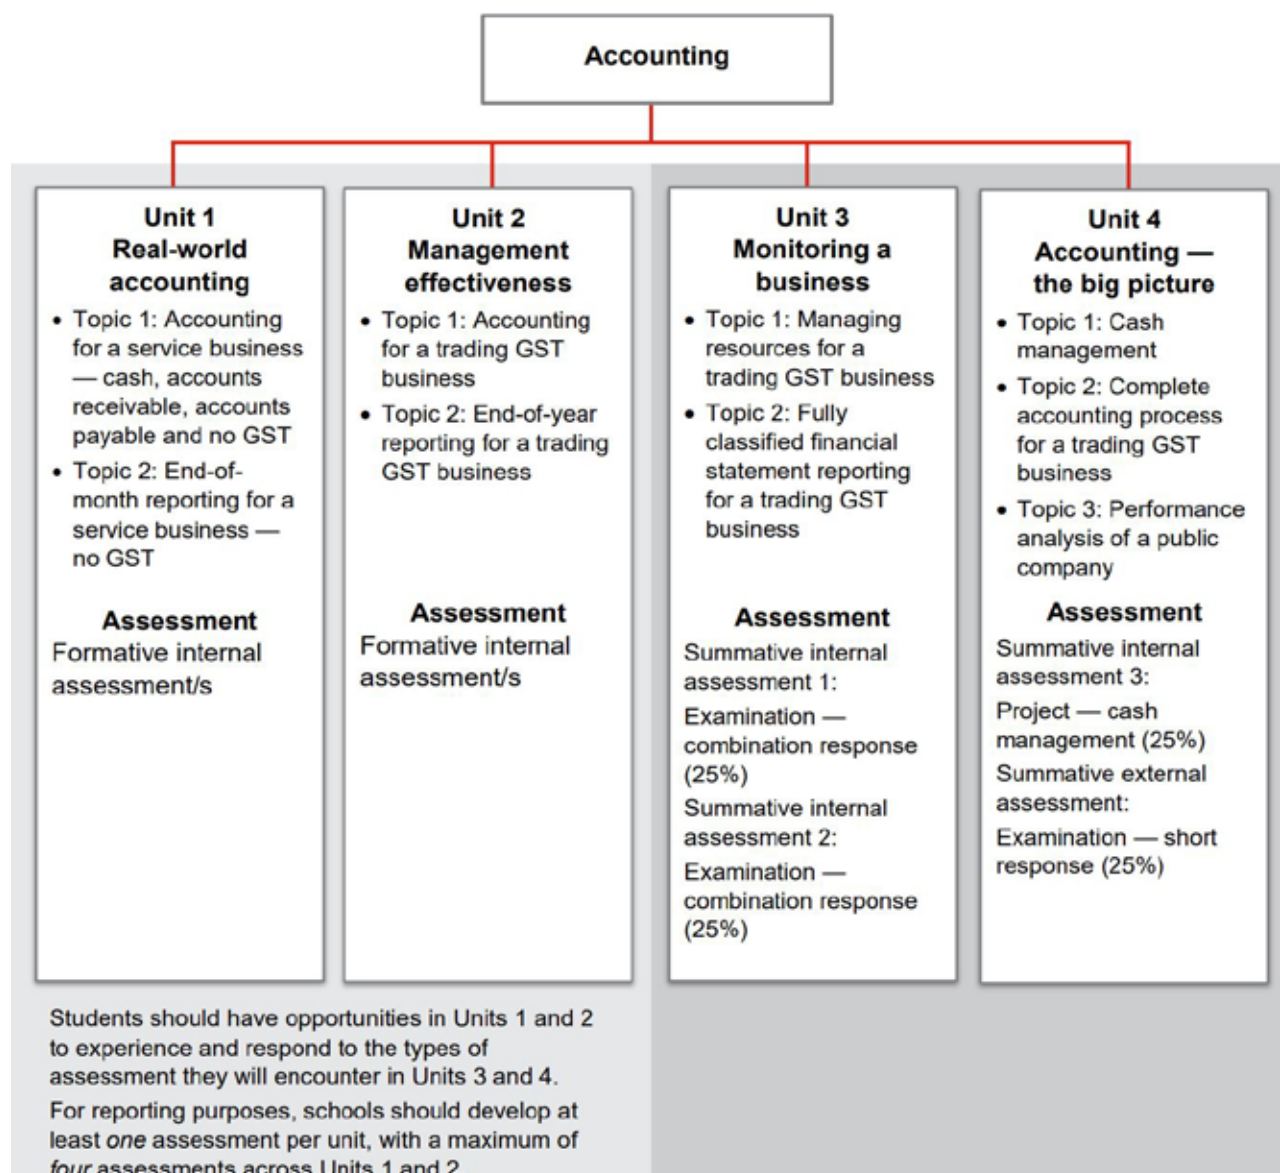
Accounting

Unit 1
Real-world accounting

- Topic 1: Accounting for a service business — cash, accounts receivable, accounts payable and no GST
- Topic 2: End-of-month reporting for a service business — no GST

Assessment
Formative internal assessment/s

Unit 2
Management effectiveness

- Topic 1: Accounting for a trading GST business
- Topic 2: End-of-year reporting for a trading GST business

Assessment
Formative internal assessment/s

Unit 3
Monitoring a business

- Topic 1: Managing resources for a trading GST business
- Topic 2: Fully classified financial statement reporting for a trading GST business

Assessment
Summative internal assessment 1:
Examination — combination response (25%)
Summative internal assessment 2:
Examination — combination response (25%)

Unit 4
Accounting — the big picture

- Topic 1: Cash management
- Topic 2: Complete accounting process for a trading GST business
- Topic 3: Performance analysis of a public company

Assessment
Summative internal assessment 3:
Project — cash management (25%)
Summative external assessment:
Examination — short response (25%)

Students should have opportunities in Units 1 and 2 to experience and respond to the types of assessment they will encounter in Units 3 and 4.

For reporting purposes, schools should develop at least one assessment per unit, with a maximum of four assessments across Units 1 and 2.